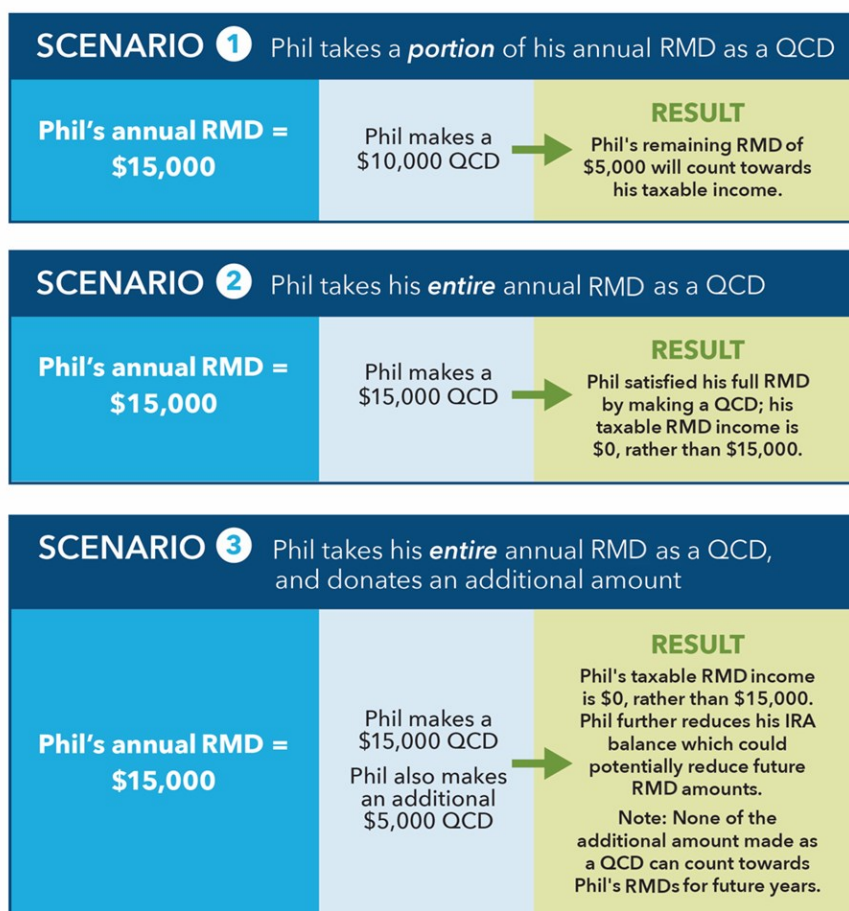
SCENARIO 1 Phil takes a portion of his annual RMD as a QCD

Phil's annual RMD = $15,000

Phil makes a $10,000 QCD

RESULT
Phil's remaining RMD of $5,000 will count towards his taxable income.

SCENARIO 2 Phil takes his entire annual RMD as a QCD

Phil's annual RMD = $15,000

Phil makes a $15,000 QCD

RESULT
Phil satisfied his full RMD by making a QCD; his taxable RMD income is $0, rather than $15,000.

SCENARIO 3 Phil takes his entire annual RMD as a QCD, and donates an additional amount

Phil's annual RMD = $15,000

Phil makes a $15,000 QCD

Phil also makes an additional $5,000 QCD

RESULT
Phil's taxable RMD income is $0, rather than $15,000. Phil further reduces his IRA balance which could potentially reduce future RMD amounts.

Note: None of the additional amount made as a QCD can count towards Phil's RMDs for future years.